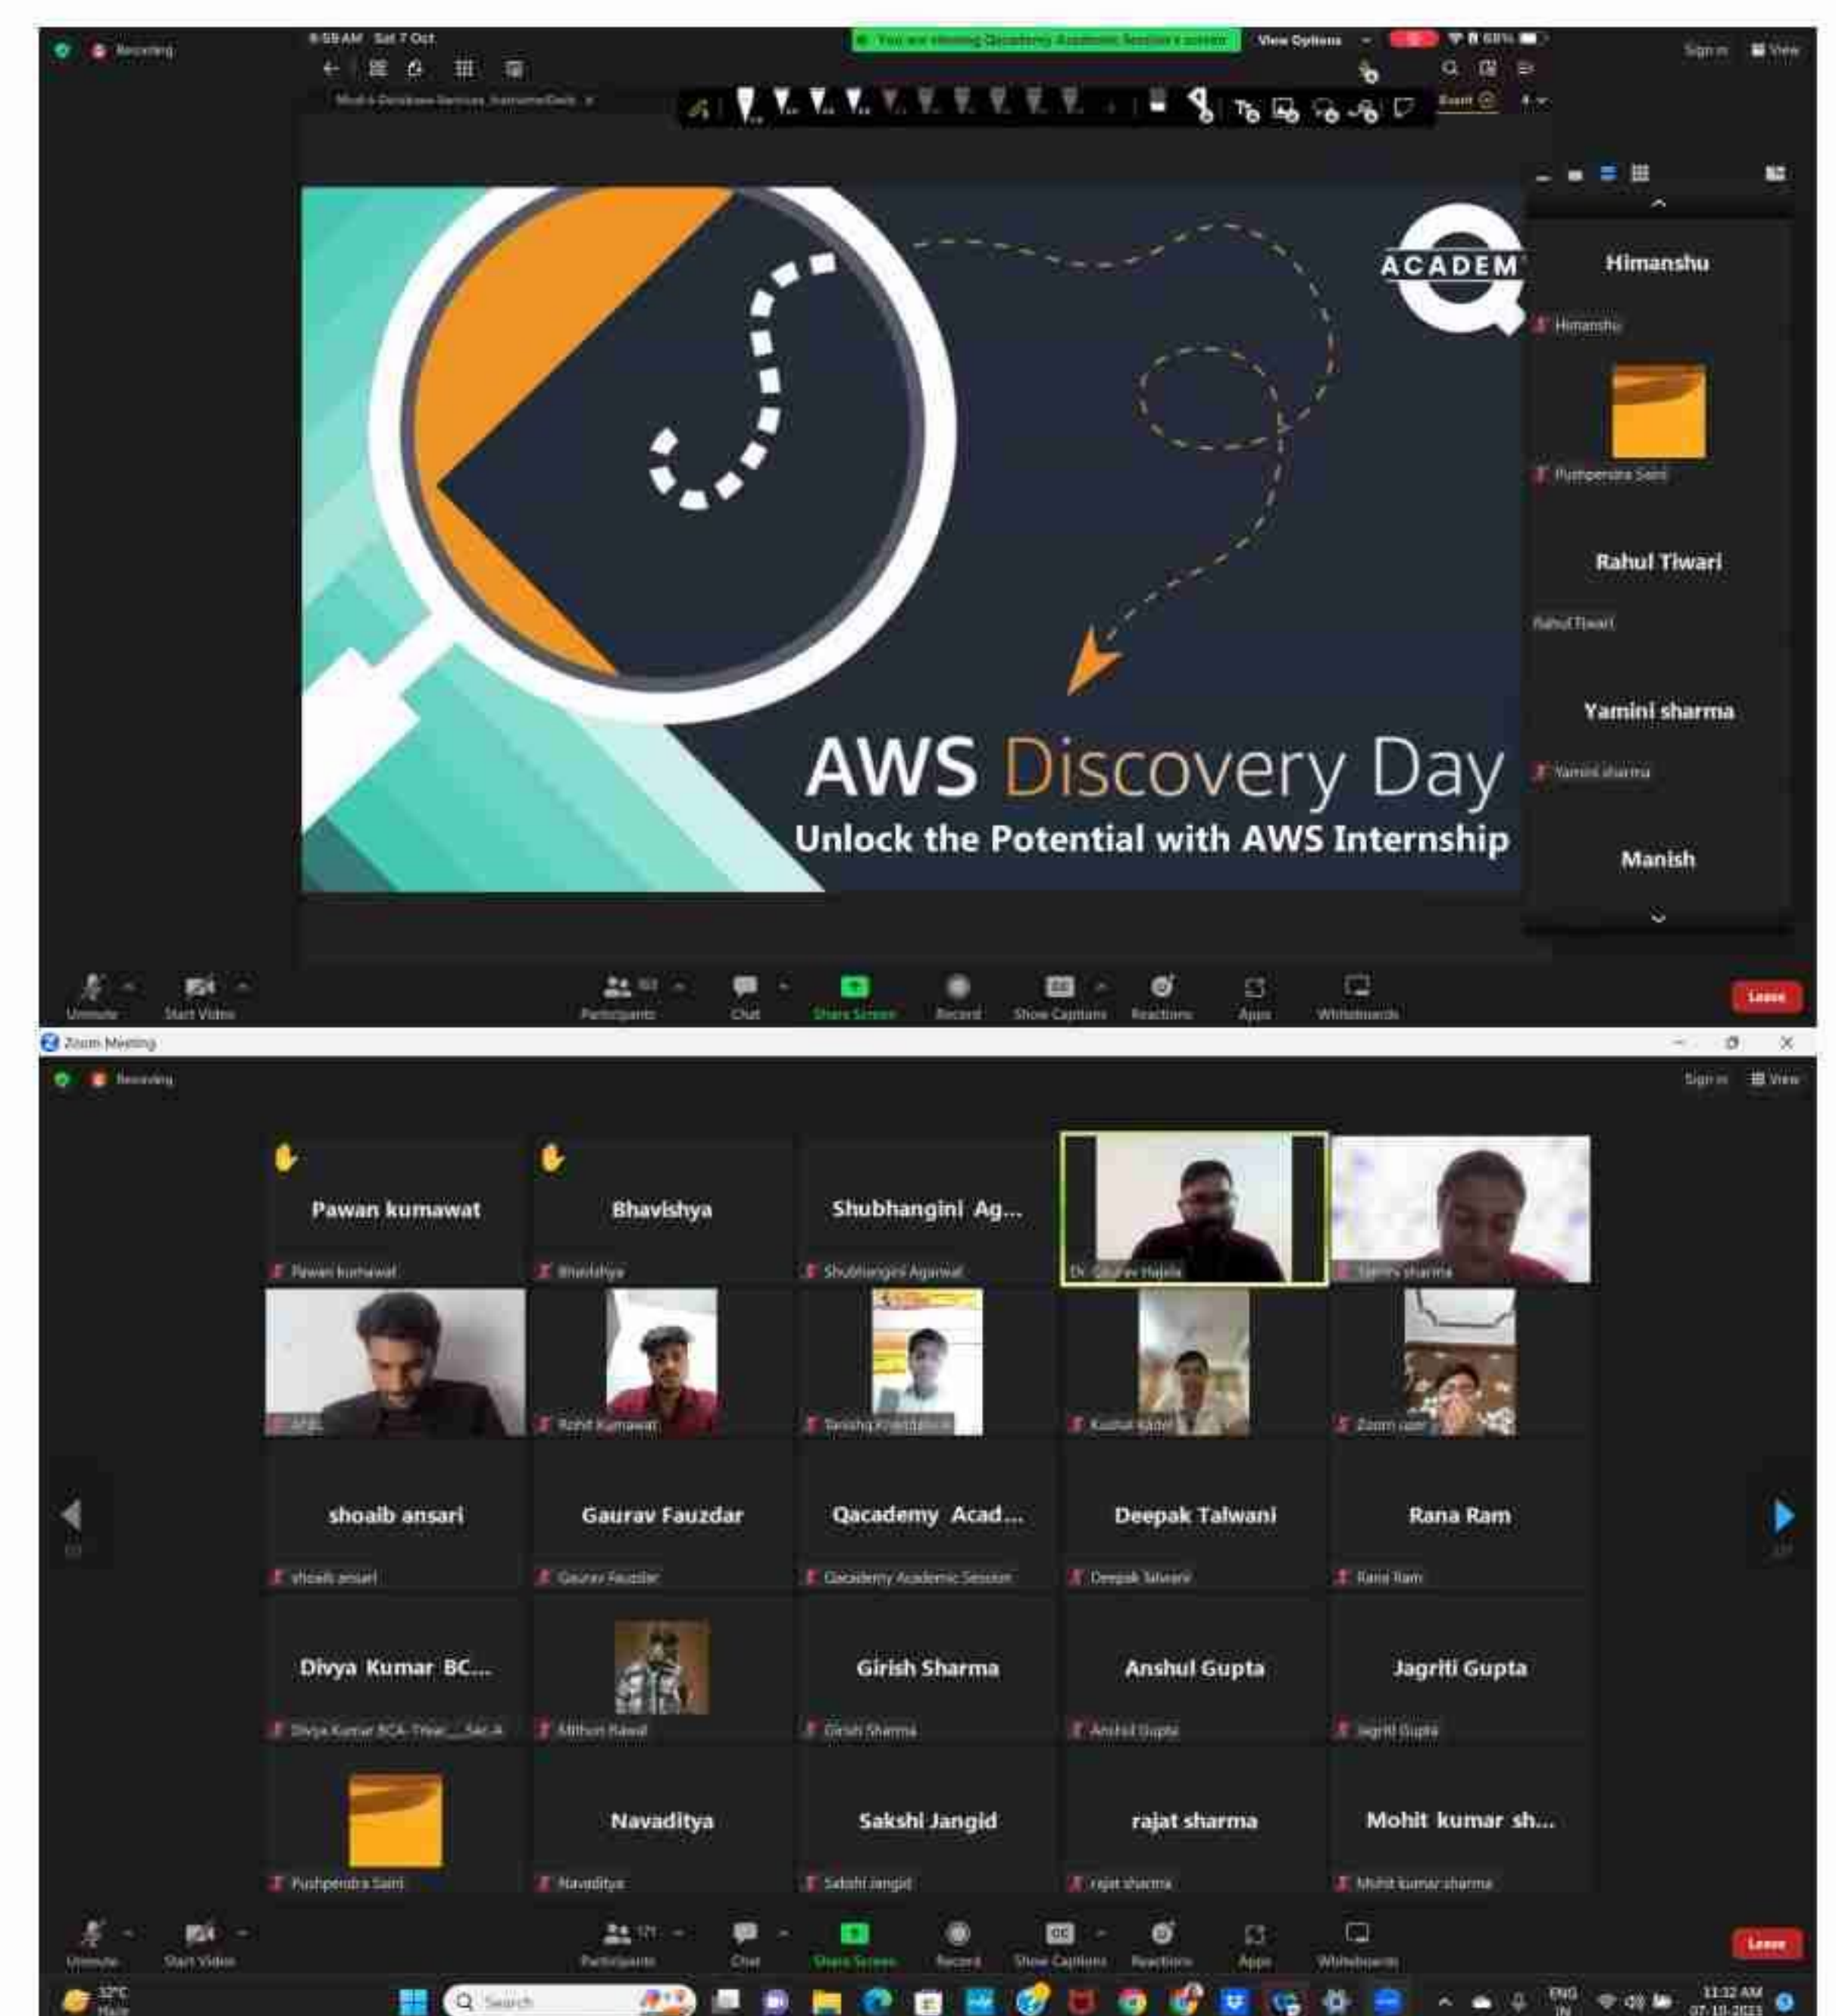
Recording

8:59 AM Sat 7 Oct

You are viewing Qacademy Academic Session's screen

View Options

Sign in View

ACADEM

AWS Discovery Day

Unlock the Potential with AWS Internship

Himanshu

Himanshu

Pushpendra Saini

Rahul Tiwari

Rahul Tiwari

Yamini sharma

Yamini sharma

Manish

Unmute Start Video Participants Chat Share Screen Record Show Captions Reactions Apps Whiteboards Leave

Zoom Meeting

Recording

Sign in View

Pawan kumawat

Pawan kumawat

Bhavishya

Bhavishya

Shubhangini Ag...

Shubhangini Agarwal

Dr. Gaurav Hajela

Yamini sharma

Rohit Kumawat

Zoom user

shoaib ansari

shoaib ansari

Gaurav Fauzdar

Gaurav Fauzdar

Qacademy Acad...

Qacademy Academic Session

Deepak Talwani

Deepak Talwani

Rana Ram

Rana Ram

Divya Kumar BC...

Divya Kumar BCA-1Year__Sec-A

Mithun Rawal

Girish Sharma

Girish Sharma

Anshul Gupta

Anshul Gupta

Jagriti Gupta

Jagriti Gupta

Pushpendra Saini

Navaditya

Navaditya

Sakshi Jangid

Sakshi Jangid

rajat sharma

rajat sharma

Mohit kumar sh...

Mohit kumar sharma

Unmute Start Video 171 Participants Chat Share Screen Record Show Captions Reactions Apps Whiteboards Leave

32°C Haze

Search

ENG IN

11:32 AM 07-10-2023